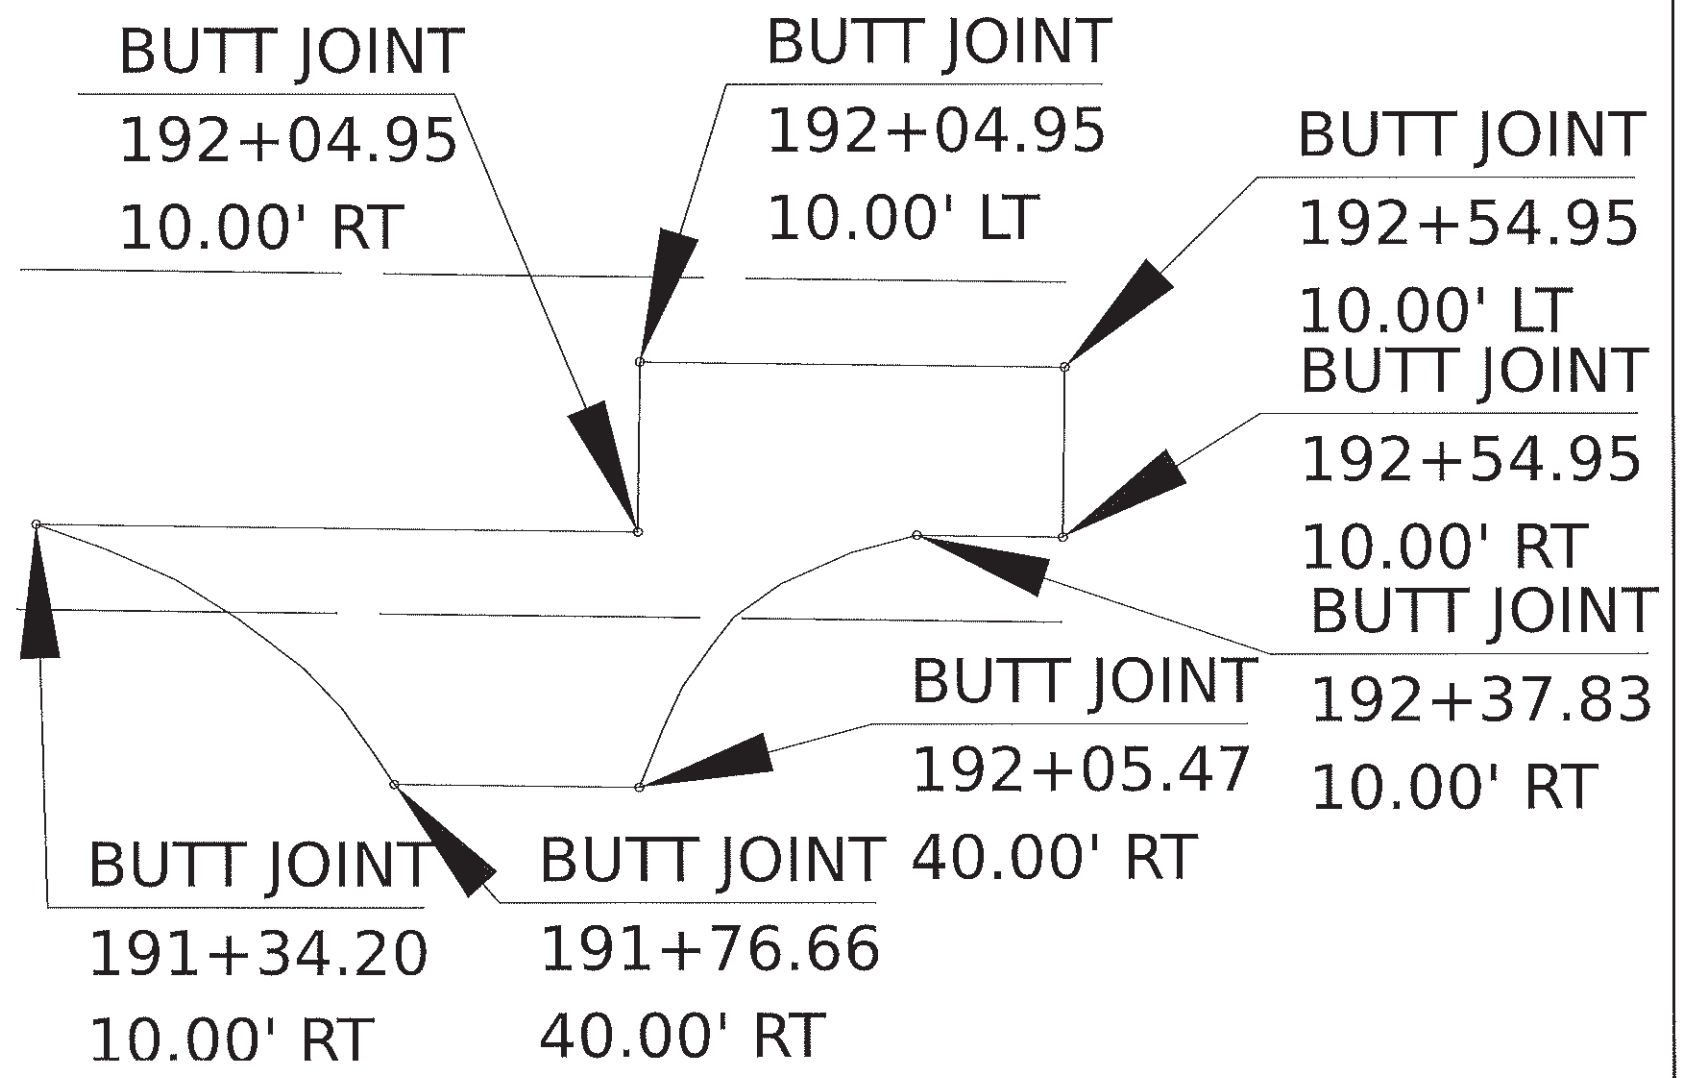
BUTT JOINT
192+04.95
10.00' RT

BUTT JOINT
192+04.95
10.00' LT

BUTT JOINT
192+54.95
10.00' LT

BUTT JOINT
192+54.95
10.00' RT

BUTT JOINT
192+37.83
10.00' RT

BUTT JOINT
192+05.47
40.00' RT

BUTT JOINT
191+34.20
10.00' RT

BUTT JOINT
191+76.66
40.00' RT